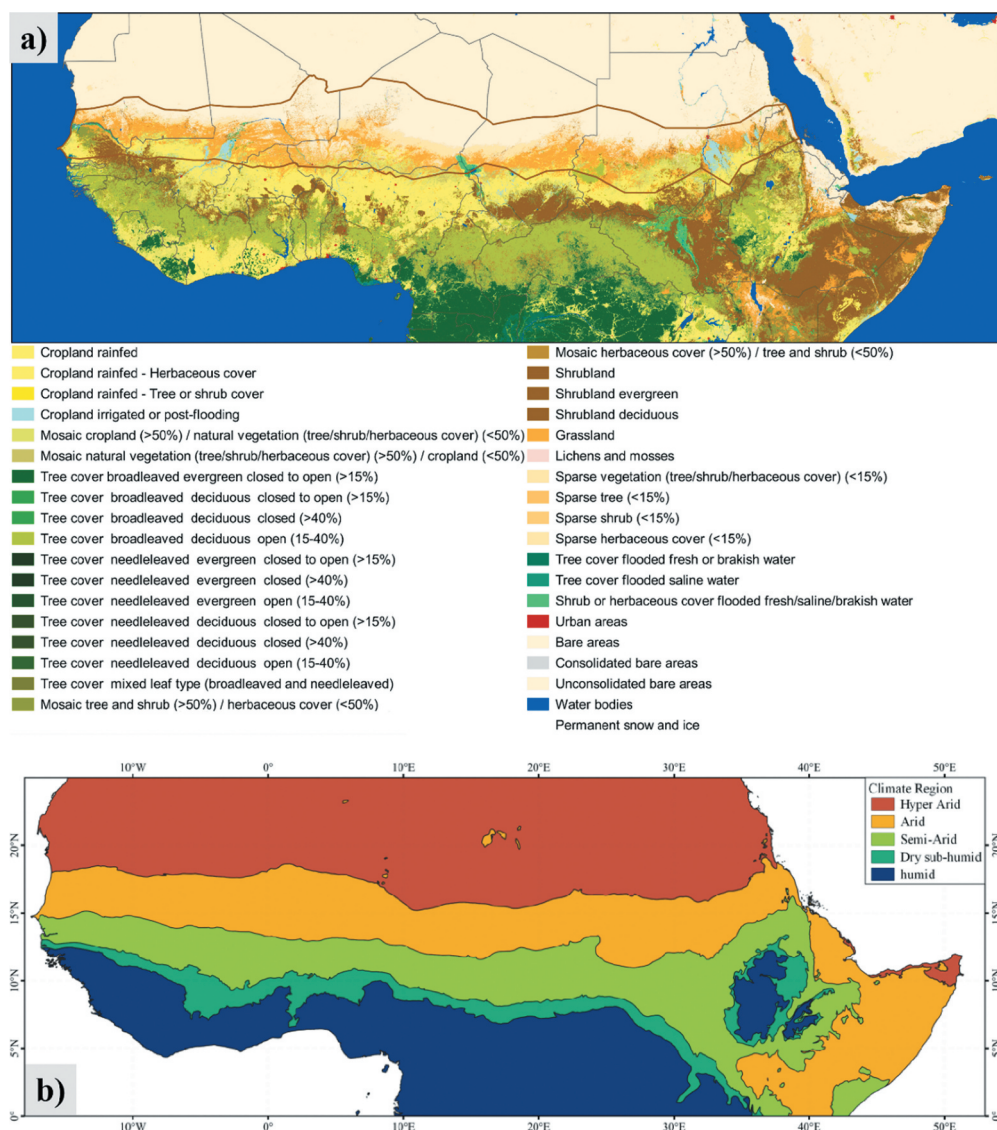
a)

Cropland rainfed
Cropland rainfed - Herbaceous cover
Cropland rainfed - Tree or shrub cover
Cropland irrigated or post-flooding
Mosaic cropland (>50%) / natural vegetation (tree/shrub/herbaceous cover) (<50%)
Mosaic natural vegetation (tree/shrub/herbaceous cover) (>50%) / cropland (<50%)
Tree cover broadleaved evergreen closed to open (>15%)
Tree cover broadleaved deciduous closed to open (>15%)
Tree cover broadleaved deciduous closed (>40%)
Tree cover broadleaved deciduous open (15-40%)
Tree cover needleleaved evergreen closed to open (>15%)
Tree cover needleleaved evergreen closed (>40%)
Tree cover needleleaved evergreen open (15-40%)
Tree cover needleleaved deciduous closed to open (>15%)
Tree cover needleleaved deciduous closed (>40%)
Tree cover needleleaved deciduous open (15-40%)
Tree cover mixed leaf type (broadleaved and needleleaved)
Mosaic tree and shrub (>50%) / herbaceous cover (<50%)

Mosaic herbaceous cover (>50%) / tree and shrub (<50%)
Shrubland
Shrubland evergreen
Shrubland deciduous
Grassland
Lichens and mosses
Sparse vegetation (tree/shrub/herbaceous cover) (<15%)
Sparse tree (<15%)
Sparse shrub (<15%)
Sparse herbaceous cover (<15%)
Tree cover flooded fresh or brakish water
Tree cover flooded saline water
Shrub or herbaceous cover flooded fresh/saline/brakish water
Urban areas
Bare areas
Consolidated bare areas
Unconsolidated bare areas
Water bodies
Permanent snow and ice

10°W 0° 10°E 20°E 30°E 40°E 50°E

Climate Region
Hyper Arid
Arid
Semi-Arid
Dry sub-humid
humid

20°N
15°N
10°N
5°N
0°

b)

10°W 0° 10°E 20°E 30°E 40°E 50°E